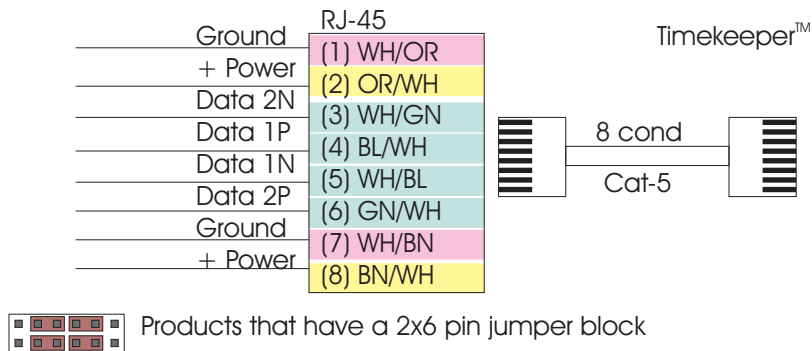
RJ-45

Timekeeper™

| | |
|---|---|
| Ground | (1) WH/OR |
| + Power | (2) OR/WH |
| Data 2N | (3) WH/GN |
| Data 1P | (4) BL/WH |
| Data 1N | (5) WH/BL |
| Data 2P | (6) GN/WH |
| Ground | (7) WH/BN |
| + Power | (8) BN/WH |

8 cond

Cat-5

Products that have a 2x6 pin jumper block